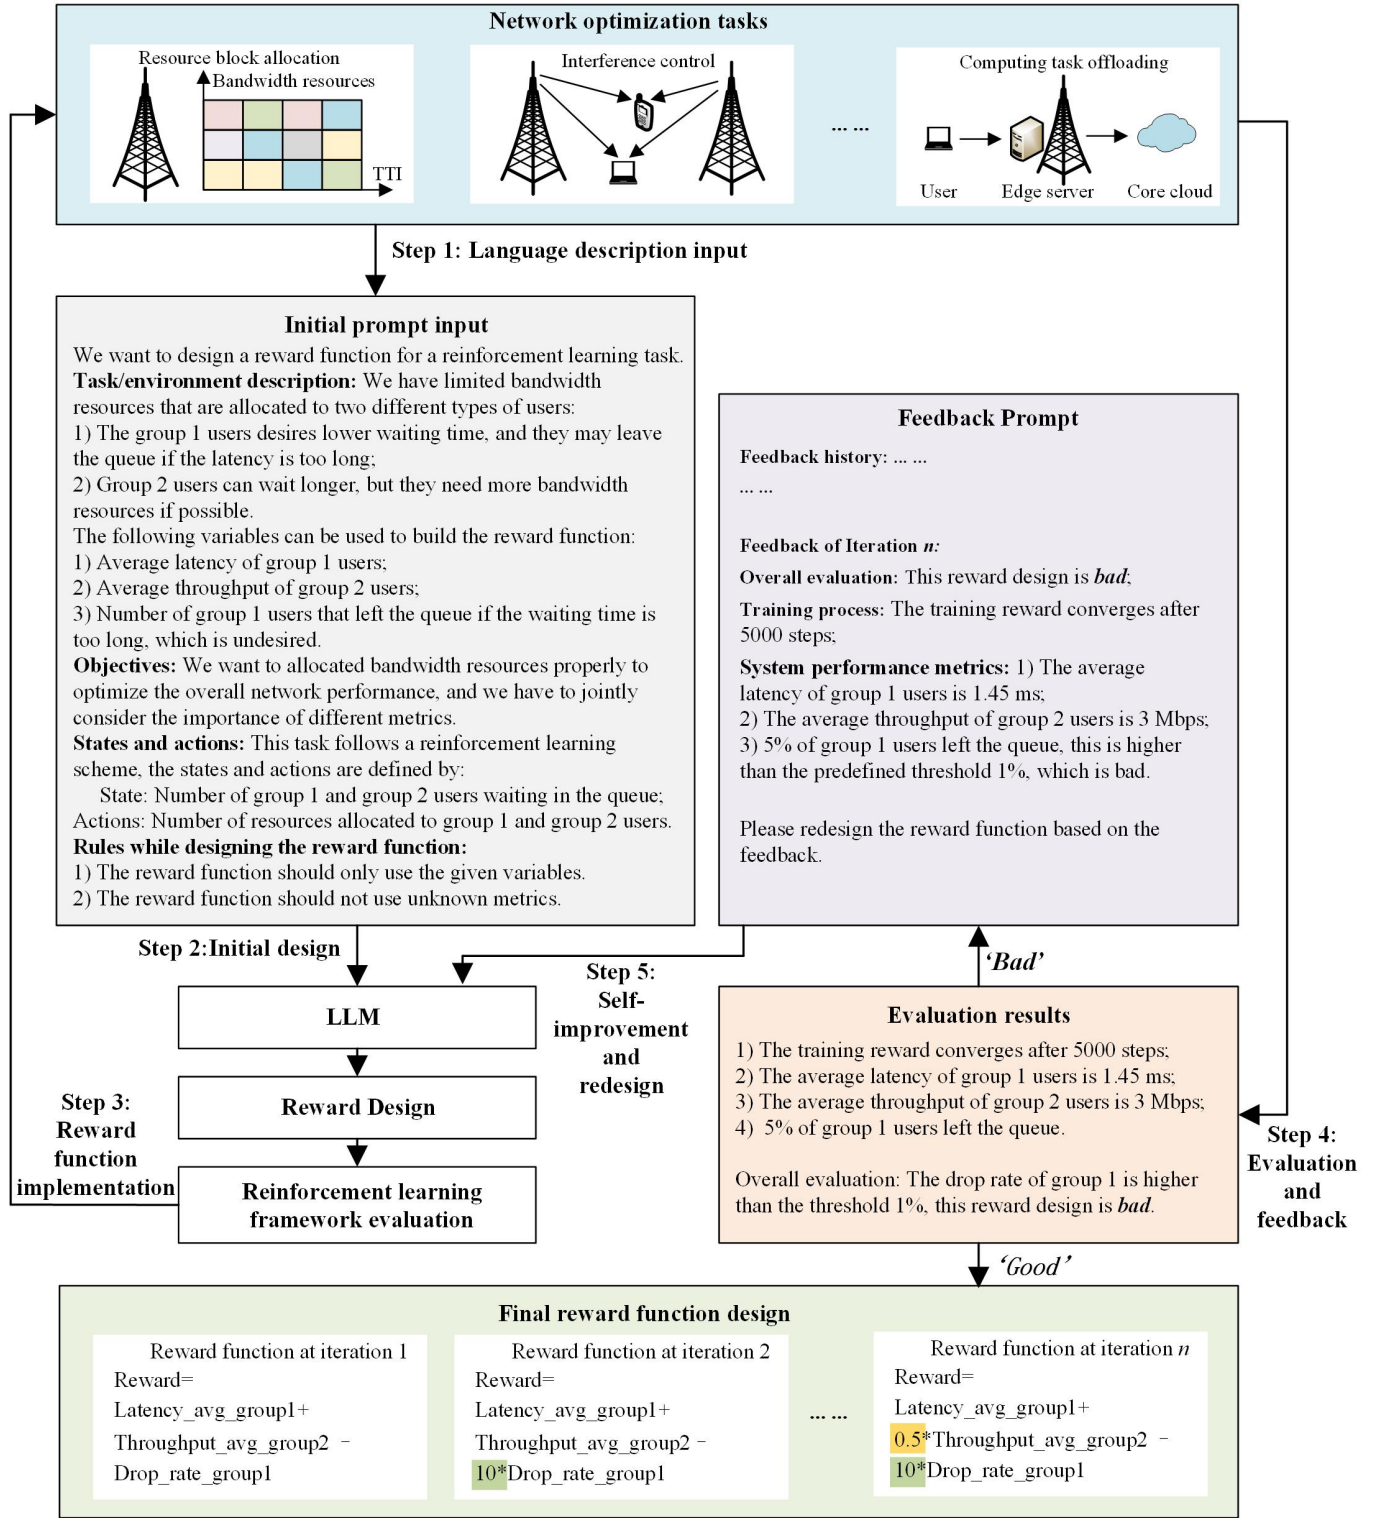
Network optimization tasks

Resource block allocation
Bandwidth resources
TTI

Interference control

... ...

Computing task offloading
User
Edge server
Core cloud

Step 1: Language description input

Initial prompt input
We want to design a reward function for a reinforcement learning task.
**Task/environment description:** We have limited bandwidth resources that are allocated to two different types of users:
1) The group 1 users desires lower waiting time, and they may leave the queue if the latency is too long;
2) Group 2 users can wait longer, but they need more bandwidth resources if possible.
The following variables can be used to build the reward function:
1) Average latency of group 1 users;
2) Average throughput of group 2 users;
3) Number of group 1 users that left the queue if the waiting time is too long, which is undesired.
**Objectives:** We want to allocated bandwidth resources properly to optimize the overall network performance, and we have to jointly consider the importance of different metrics.
**States and actions:** This task follows a reinforcement learning scheme, the states and actions are defined by:
State: Number of group 1 and group 2 users waiting in the queue;
Actions: Number of resources allocated to group 1 and group 2 users.
**Rules while designing the reward function:**
1) The reward function should only use the given variables.
2) The reward function should not use unknown metrics.

Feedback Prompt
**Feedback history:** ... ...
... ...
**Feedback of Iteration *n*:**
**Overall evaluation:** This reward design is ***bad***;
**Training process:** The training reward converges after 5000 steps;
**System performance metrics:** 1) The average latency of group 1 users is 1.45 ms;
2) The average throughput of group 2 users is 3 Mbps;
3) 5% of group 1 users left the queue, this is higher than the predefined threshold 1%, which is bad.

Please redesign the reward function based on the feedback.

Step 2:Initial design

Step 5: Self-improvement and redesign

'Bad'

LLM

Reward Design

Reinforcement learning framework evaluation

Step 3: Reward function implementation

Evaluation results
1) The training reward converges after 5000 steps;
2) The average latency of group 1 users is 1.45 ms;
3) The average throughput of group 2 users is 3 Mbps;
4) 5% of group 1 users left the queue.

Overall evaluation: The drop rate of group 1 is higher than the threshold 1%, this reward design is ***bad***.

Step 4: Evaluation and feedback

'Good'

Final reward function design

Reward function at iteration 1
Reward=
Latency_avg_group1+
Throughput_avg_group2 –
Drop_rate_group1

Reward function at iteration 2
Reward=
Latency_avg_group1+
Throughput_avg_group2 –
10*Drop_rate_group1

... ...

Reward function at iteration *n*
Reward=
Latency_avg_group1+
0.5*Throughput_avg_group2 –
10*Drop_rate_group1